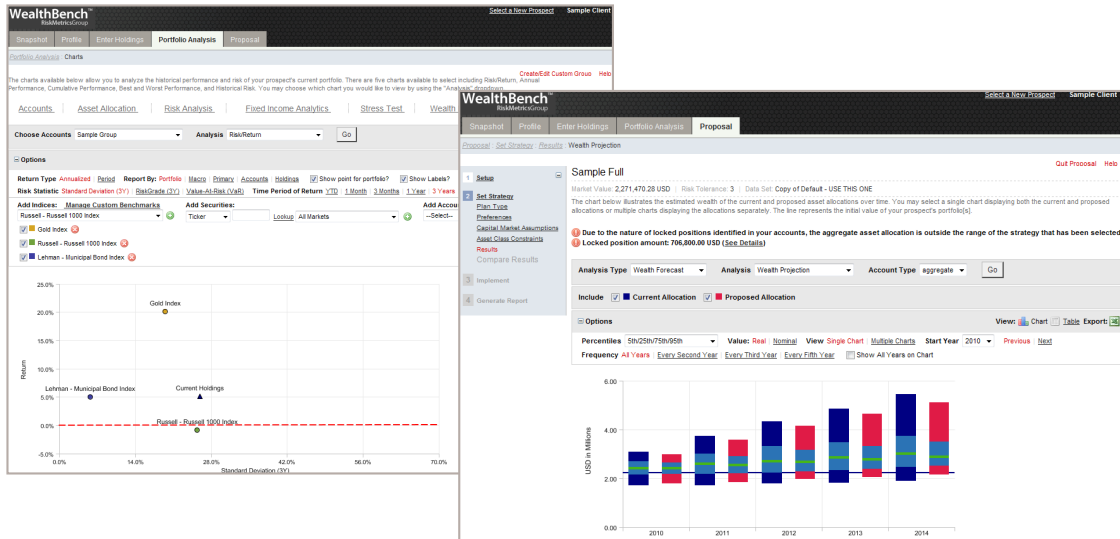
WealthBench™ RiskMetricsGroup

Select a New Prospect Sample Client

Snapshot Profile Enter Holdings Portfolio Analysis Proposal

Portfolio Analysis | Charts

Create/Edit Custom Group Help

The charts available below allow you to analyze the historical performance and risk of your prospect's current portfolio. There are five charts available to select including Risk/Return, Annual Performance, Cumulative Performance, Best and Worst Performance, and Historical Risk. You may choose which chart you would like to view by using the "Analysis" dropdown.

Accounts Asset Allocation Risk Analysis Fixed Income Analytics Stress Test Wealth

Choose Accounts Sample Group Analysis Risk/Return Go

Options

Return Type Annualized | Period Report By: Portfolio | Macro | Primary | Accounts | Holdings Show point for portfolio? Show Labels?

Risk Statistic Standard Deviation (3Y) | RiskGrade (3Y) | Value-At-Risk (VaR) Time Period of Return YTD | 1 Month | 3 Months | 1 Year | 3 Years

Add Indices: Manage Custom Benchmarks Add Securities: Add Accou

Russell - Russell 1000 Index Ticker Lookup All Markets --Select--

Gold Index

Russell - Russell 1000 Index

Lehman - Municipal Bond Index

25.0% 20.0% 15.0% 10.0% 5.0% 0.0% -5.0%

Return

Gold Index

Lehman - Municipal Bond Index

Current Holdings

Russell - Russell 1000 Index

0.0% 14.0% 28.0% 42.0% 56.0% 70.0%

Standard Deviation (3Y)

WealthBench™ RiskMetricsGroup

Select a New Prospect Sample Client

Snapshot Profile Enter Holdings Portfolio Analysis Proposal

Proposal | Set Strategy | Results | Wealth Projection

1 Setup

2 Set Strategy

Plan Type

Preferences

Capital Market Assumptions

Asset Class Constraints

Results

Compare Results

3 Implement

4 Generate Report

Sample Full

Quit Proposal Help

Market Value: 2,271,470.28 USD | Risk Tolerance: 3 | Data Set: Copy of Default - USE THIS ONE

The chart below illustrates the estimated wealth of the current and proposed asset allocations over time. You may select a single chart displaying both the current and proposed allocations or multiple charts displaying the allocations separately. The line represents the initial value of your prospect's portfolio(s).

Due to the nature of locked positions identified in your accounts, the aggregate asset allocation is outside the range of the strategy that has been selected

Locked position amount: 706,800.00 USD (See Details)

Analysis Type Wealth Forecast Analysis Wealth Projection Account Type aggregate Go

Include Current Allocation Proposed Allocation

Options View: Chart Table Export:

Percentiles 5th/25th/75th/95th Value: Real | Nominal View Single Chart | Multiple Charts Start Year 2010 Previous | Next

Frequency All Years | Every Second Year | Every Third Year | Every Fifth Year Show All Years on Chart

6.00 4.00 2.00 0.00

USD in Millions

2010 2011 2012 2013 2014